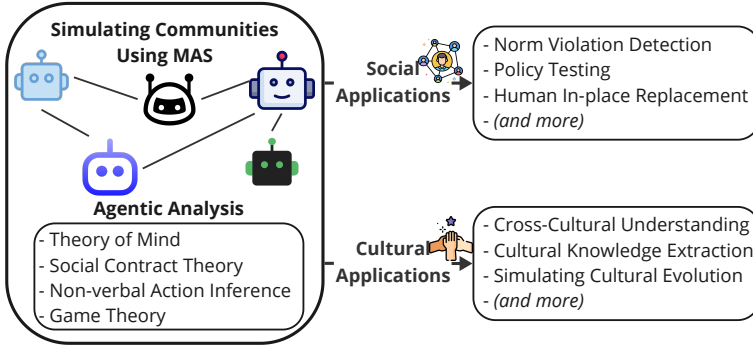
Simulating Communities Using MAS

Agentic Analysis

- Theory of Mind
- Social Contract Theory
- Non-verbal Action Inference
- Game Theory

Social Applications

- Norm Violation Detection
- Policy Testing
- Human In-place Replacement
- *(and more)*

Cultural Applications

- Cross-Cultural Understanding
- Cultural Knowledge Extraction
- Simulating Cultural Evolution
- *(and more)*